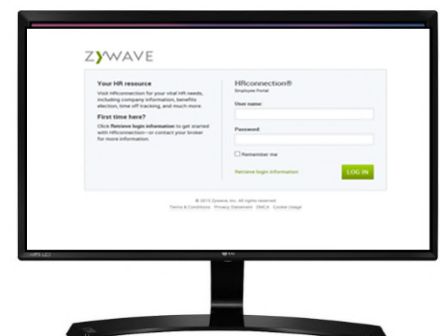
ZYWAVE

Your HR resource

Visit HRconnection for your vital HR needs, including company information, benefits election, time off tracking, and much more.

First time here?

Click Retrieve login information to get started with HRconnection—or contact your broker for more information.

HRconnection®

Employee Portal

User name

Password

Remember me

Retrieve login information

LOG IN

© 2015 Zywave, Inc. All rights reserved.

Terms & Conditions · Privacy Statement · DMCA · Cookie Usage

LG